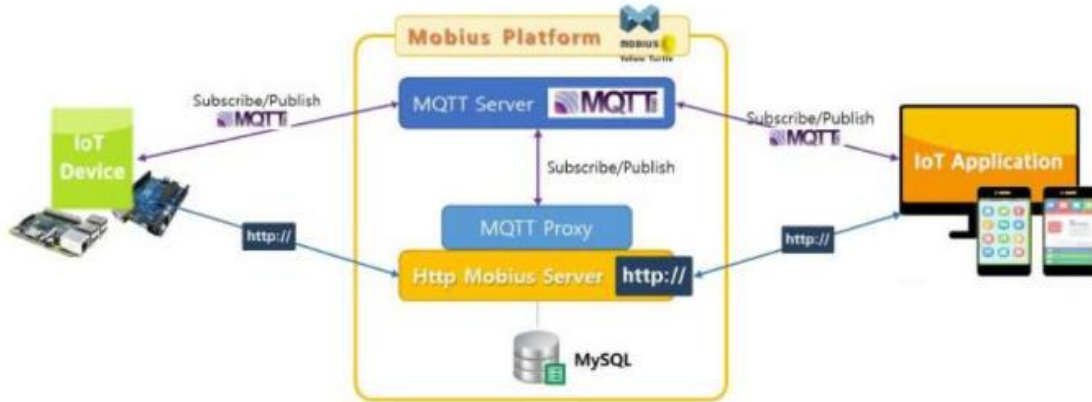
Mobius Platform

MOBIUS
Yellow Turtle

Subscribe/Publish
MQTT

MQTT Server
MQTT

Subscribe/Publish
MQTT

IoT Device

IoT Application

Subscribe/Publish

MQTT Proxy

http://

http://

Http Mobius Server
http://

MySQL